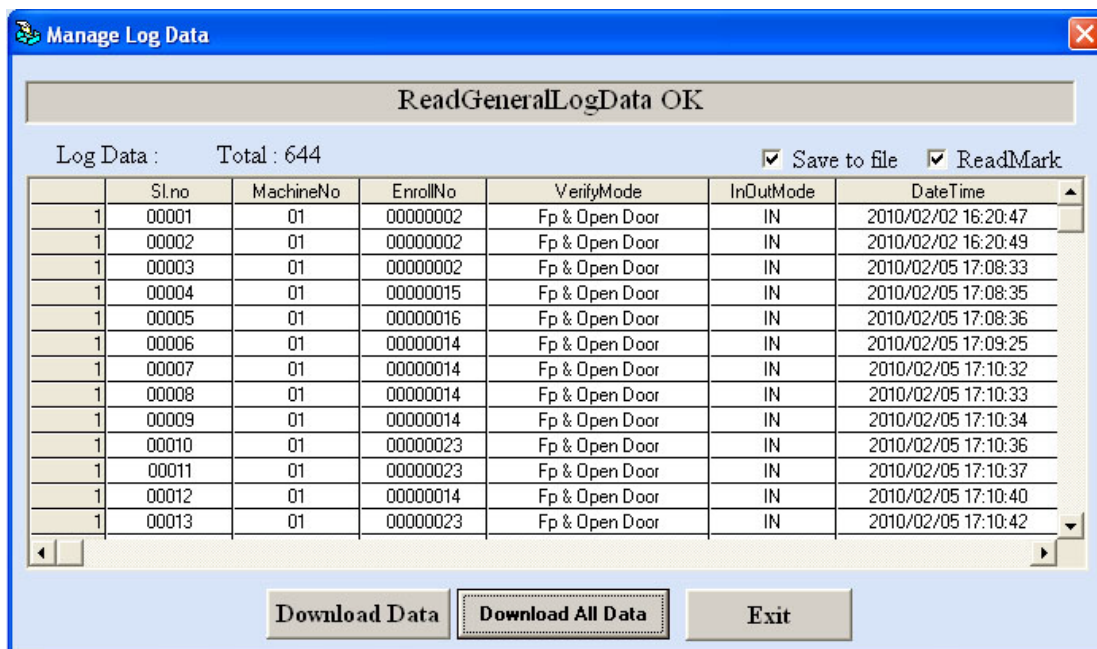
Manage Log Data

ReadGeneralLogData OK

Log Data : Total : 644

Save to file ReadMark

| | Sl.no | MachineNo | EnrollNo | VerifyMode | InOutMode | DateTime |
|---|---|---|---|---|---|---|
| 1 | 00001 | 01 | 00000002 | Fp & Open Door | IN | 2010/02/02 16:20:47 |
| 1 | 00002 | 01 | 00000002 | Fp & Open Door | IN | 2010/02/02 16:20:49 |
| 1 | 00003 | 01 | 00000002 | Fp & Open Door | IN | 2010/02/05 17:08:33 |
| 1 | 00004 | 01 | 00000015 | Fp & Open Door | IN | 2010/02/05 17:08:35 |
| 1 | 00005 | 01 | 00000016 | Fp & Open Door | IN | 2010/02/05 17:08:36 |
| 1 | 00006 | 01 | 00000014 | Fp & Open Door | IN | 2010/02/05 17:09:25 |
| 1 | 00007 | 01 | 00000014 | Fp & Open Door | IN | 2010/02/05 17:10:32 |
| 1 | 00008 | 01 | 00000014 | Fp & Open Door | IN | 2010/02/05 17:10:33 |
| 1 | 00009 | 01 | 00000014 | Fp & Open Door | IN | 2010/02/05 17:10:34 |
| 1 | 00010 | 01 | 00000023 | Fp & Open Door | IN | 2010/02/05 17:10:36 |
| 1 | 00011 | 01 | 00000023 | Fp & Open Door | IN | 2010/02/05 17:10:37 |
| 1 | 00012 | 01 | 00000014 | Fp & Open Door | IN | 2010/02/05 17:10:40 |
| 1 | 00013 | 01 | 00000023 | Fp & Open Door | IN | 2010/02/05 17:10:42 |

Download Data Download All Data Exit